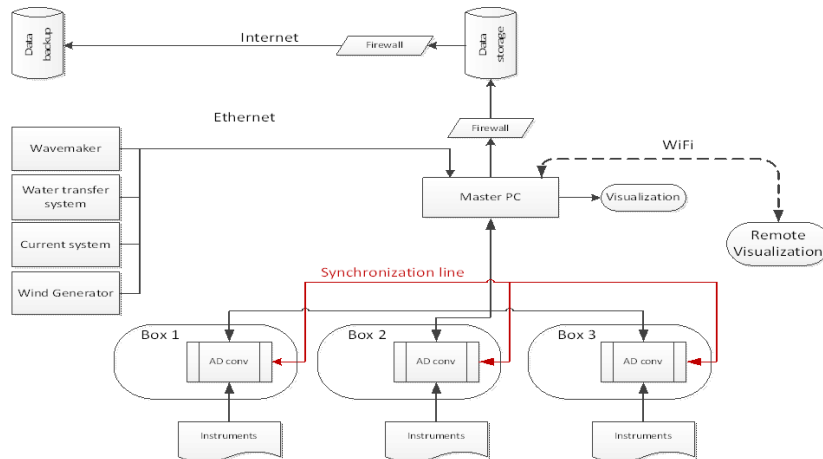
Data backup

Internet

Firewall

Data storage

Ethernet

Firewall

WiFi

Wavemaker

Water transfer system

Current system

Wind Generator

Master PC

Visualization

Remote Visualization

Synchronization line

Box 1

AD conv

Box 2

AD conv

Box 3

AD conv

Instruments

Instruments

Instruments